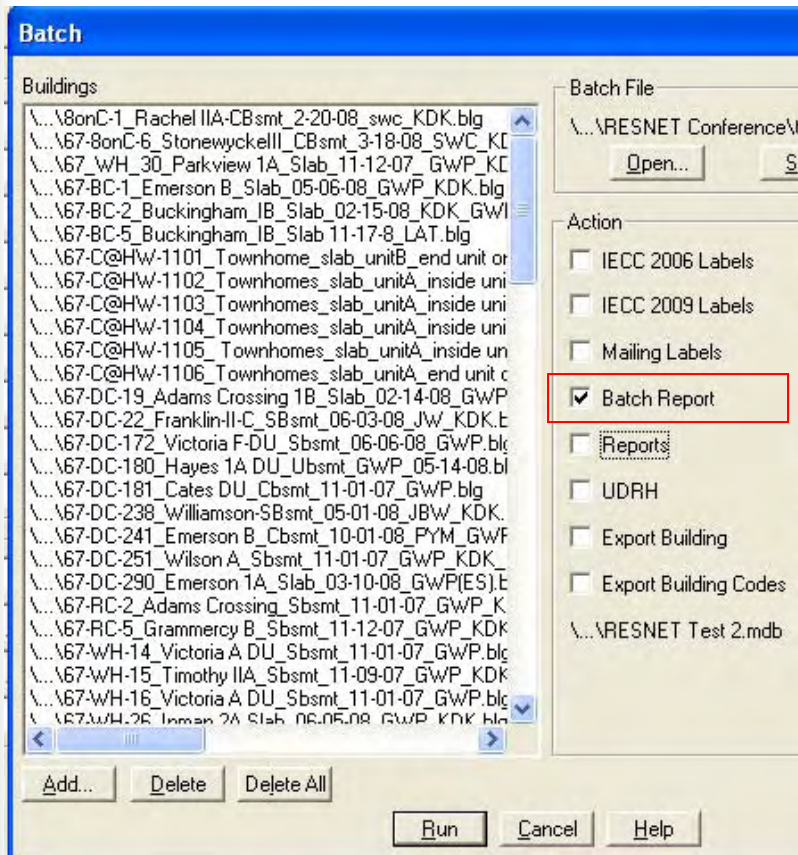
Batch

Buildings

\...\8onC-1_Rachel IIA-CBsmt_2-20-08_swc_KDK.blg
\...\67-8onC-6_StonewyckeIII_CBsmt_3-18-08_SWC_KD
\...\67_WH_30_Parkview 1A_Slab_11-12-07_ GWP_KD
\...\67-BC-1_Emerson B_Slab_05-06-08_GWP_KDK.blg
\...\67-BC-2_Buckingham_IB_Slab_02-15-08_KDK_GWI
\...\67-BC-5_Buckingham_IB_Slab 11-17-8_LAT.blg
\...\67-C@HW-1101_Townhome_slab_unitB_end unit or
\...\67-C@HW-1102_Townhomes_slab_unitA_inside uni
\...\67-C@HW-1103_Townhomes_slab_unitA_inside uni
\...\67-C@HW-1104_Townhomes_slab_unitA_inside uni
\...\67-C@HW-1105_ Townhomes_slab_unitA_inside un
\...\67-C@HW-1106_Townhomes_slab_unitA_end unit c
\...\67-DC-19_Adams Crossing 1B_Slab_02-14-08_GWP
\...\67-DC-22_Franklin-II-C_SBsmt_06-03-08_JW_KDK.b
\...\67-DC-172_Victoria F-DU_Sbsmt_06-06-08_GWP.blg
\...\67-DC-180_Hayes 1A DU_Ubsmt_GWP_05-14-08.bl
\...\67-DC-181_Cates DU_Cbsmt_11-01-07_GWP.blg
\...\67-DC-238_Williamson-SBsmt_05-01-08_JBW_KDK.
\...\67-DC-241_Emerson B_Cbsmt_10-01-08_PYM_GWF
\...\67-DC-251_Wilson A_Sbsmt_11-01-07_GWP_KDK_
\...\67-DC-290_Emerson 1A_Slab_03-10-08_GWP(ES).b
\...\67-RC-2_Adams Crossing_Sbsmt_11-01-07_GWP_K
\...\67-RC-5_Grammercy B_Sbsmt_11-12-07_GWP_KDK
\...\67-WH-14_Victoria A DU_Sbsmt_11-01-07_GWP.blg
\...\67-WH-15_Timothy IIA_Sbsmt_11-09-07_GWP_KDK
\...\67-WH-16_Victoria A DU_Sbsmt_11-01-07_GWP.blg
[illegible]

Add... Delete Delete All

Batch File
\...\RESNET Conference\
Open... S

Action
IECC 2006 Labels
IECC 2009 Labels
Mailing Labels
Batch Report
Reports
UDRH
Export Building
Export Building Codes
\...\RESNET Test 2.mdb

Run Cancel Help